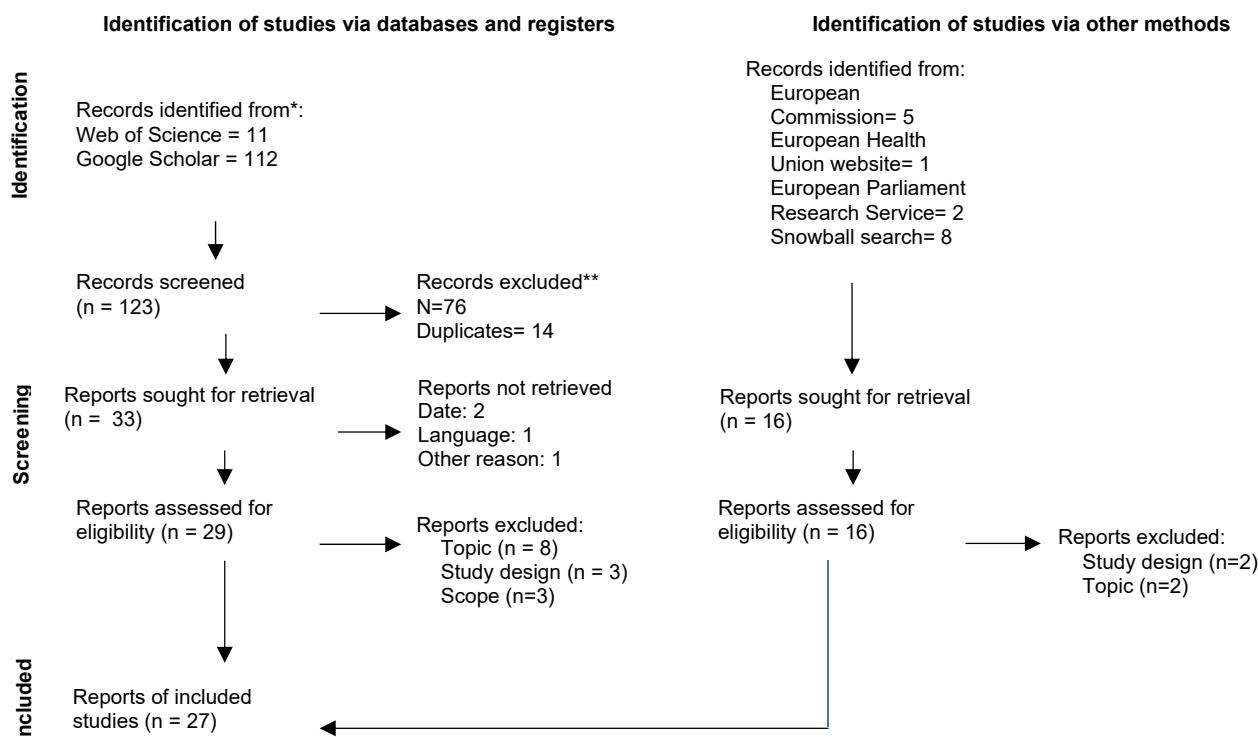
Identification of studies via databases and registers

Identification of studies via other methods

Identification

Records identified from*:
Web of Science = 11
Google Scholar = 112

Records identified from:
European Commission= 5
European Health Union website= 1
European Parliament Research Service= 2
Snowball search= 8

Records screened
(n = 123)

Records excluded**
N=76
Duplicates= 14

Screening

Reports sought for retrieval
(n = 33)

Reports not retrieved
Date: 2
Language: 1
Other reason: 1

Reports sought for retrieval
(n = 16)

Reports assessed for eligibility (n = 29)

Reports excluded:
Topic (n = 8)
Study design (n = 3)
Scope (n=3)

Reports assessed for eligibility (n = 16)

Reports excluded:
Study design (n=2)
Topic (n=2)

ncluded

Reports of included studies (n = 27)